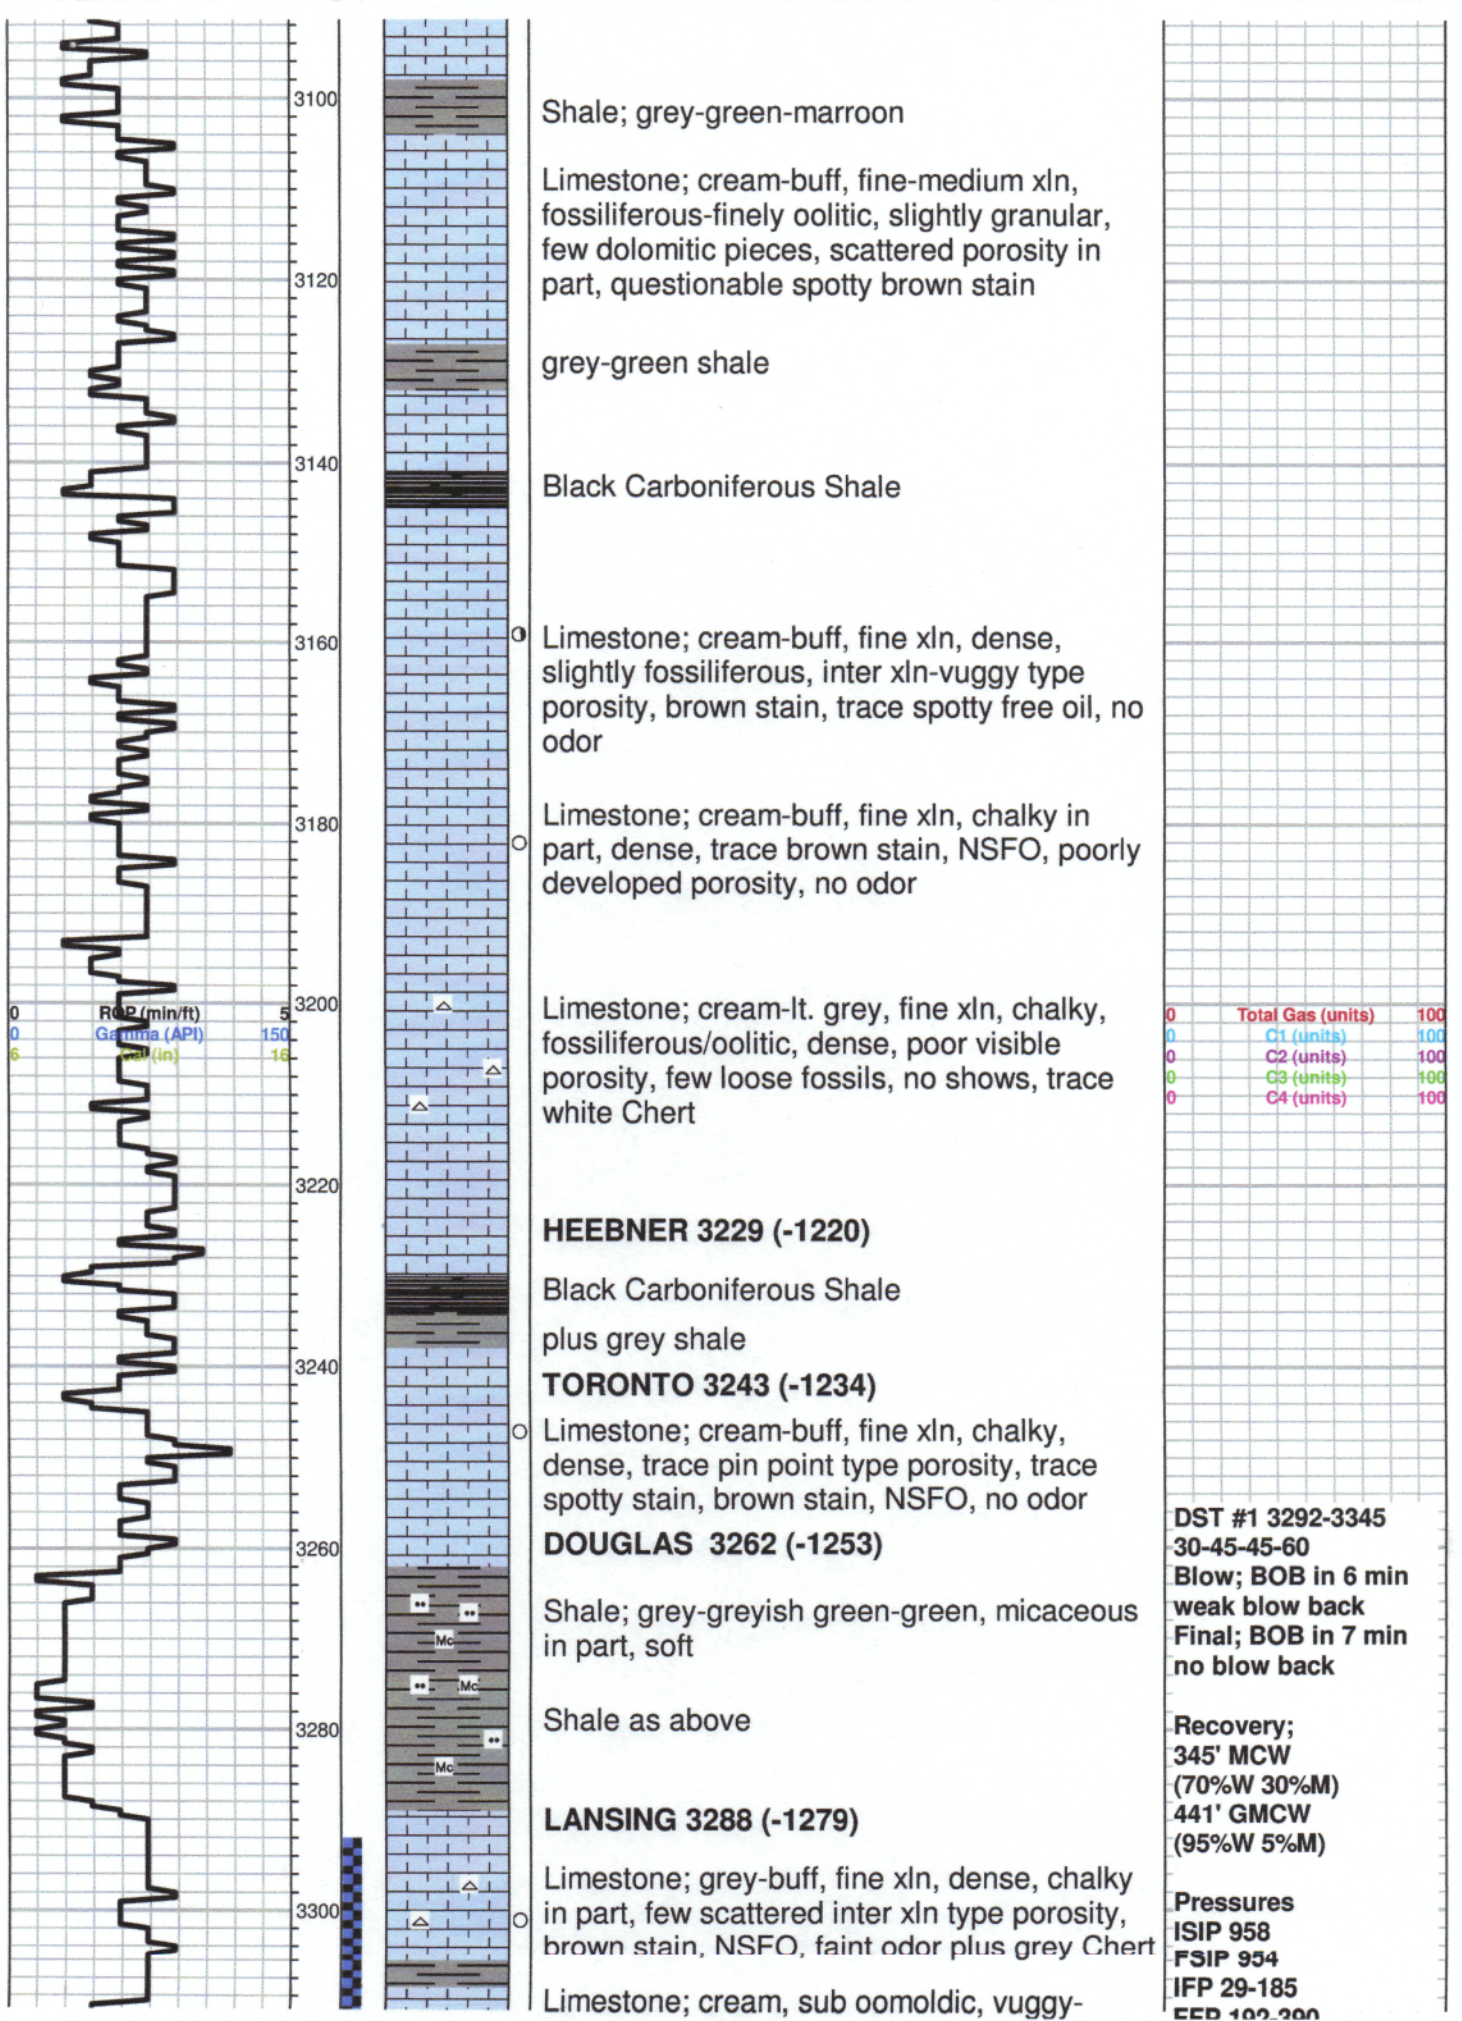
3100

3120

3140

3160

3180

0 ROP (min/ft) 5
0 Gamma (API) 150
6 Cal (in) 16

3200

3220

3240

3260

3280

3300

Mc
Mc
Mc

Shale; grey-green-marroon

Limestone; cream-buff, fine-medium xln, fossiliferous-finely oolitic, slightly granular, few dolomitic pieces, scattered porosity in part, questionable spotty brown stain

grey-green shale

Black Carboniferous Shale

Limestone; cream-buff, fine xln, dense, slightly fossiliferous, inter xln-vuggy type porosity, brown stain, trace spotty free oil, no odor

Limestone; cream-buff, fine xln, chalky in part, dense, trace brown stain, NSFO, poorly developed porosity, no odor

Limestone; cream-lt. grey, fine xln, chalky, fossiliferous/oolitic, dense, poor visible porosity, few loose fossils, no shows, trace white Chert

HEEBNER 3229 (-1220)

Black Carboniferous Shale

plus grey shale

TORONTO 3243 (-1234)

Limestone; cream-buff, fine xln, chalky, dense, trace pin point type porosity, trace spotty stain, brown stain, NSFO, no odor

DOUGLAS 3262 (-1253)

Shale; grey-greyish green-green, micaceous in part, soft

Shale as above

LANSING 3288 (-1279)

Limestone; grey-buff, fine xln, dense, chalky in part, few scattered inter xln type porosity, brown stain, NSFO, faint odor plus grey Chert

Limestone; cream, sub oomoldic, vuggy-

0 Total Gas (units) 100
0 C1 (units) 100
0 C2 (units) 100
0 C3 (units) 100
0 C4 (units) 100

DST #1 3292-3345
30-45-45-60
Blow; BOB in 6 min
weak blow back
Final; BOB in 7 min
no blow back

Recovery;
345' MCW
(70%W 30%M)
441' GMCW
(95%W 5%M)

Pressures
ISIP 958
FSIP 954
IFP 29-185
FFP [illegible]